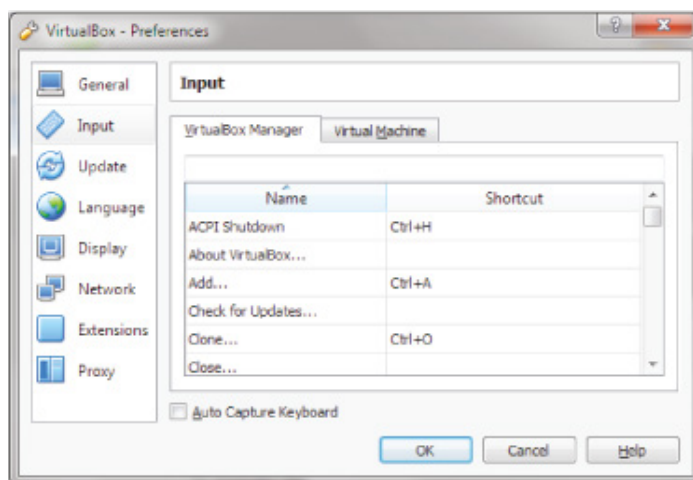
VirtualBox - Preferences

?

x

General

Input

Update

Language

Display

Network

Extensions

Proxy

Input

VirtualBox Manager

Virtual Machine

| Name | Shortcut |
|---|---|
| ACPI Shutdown | Ctrl+H |
| About VirtualBox... | |
| Add... | Ctrl+A |
| Check for Updates... | |
| Clone... | Ctrl+O |
| Close... | |

Auto Capture Keyboard

OK

Cancel

Help